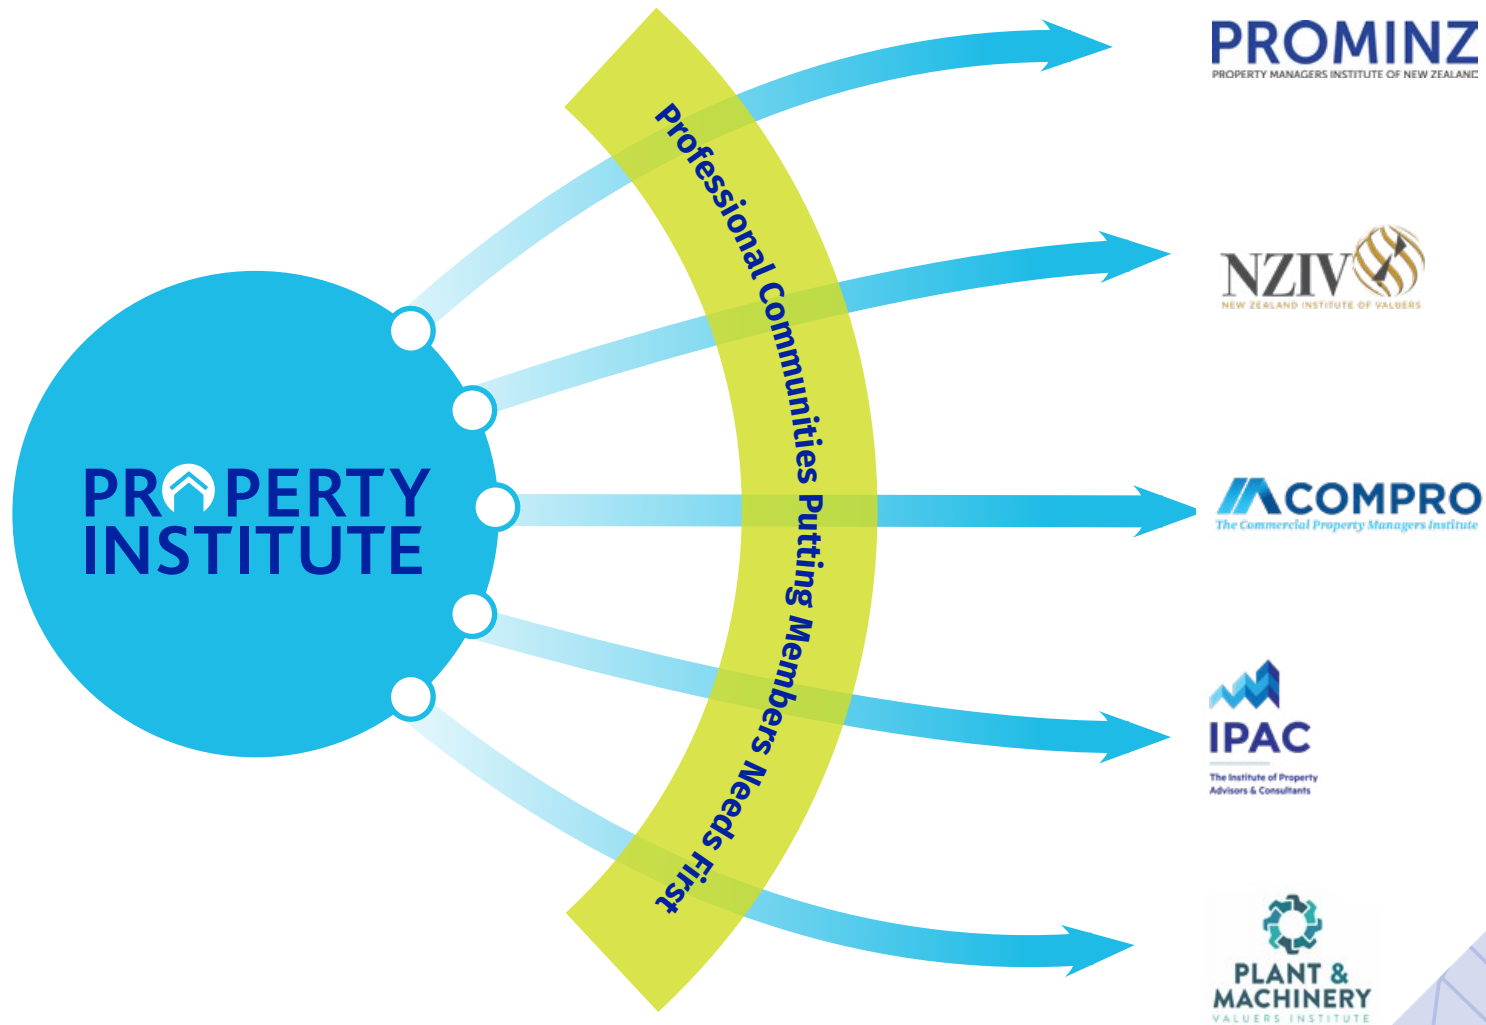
PROPERTY INSTITUTE

Professional Communities Putting Members Needs First

PROMINZ
PROPERTY MANAGERS INSTITUTE OF NEW ZEALAND

NZIV
NEW ZEALAND INSTITUTE OF VALUERS

COMPRO
The Commercial Property Managers Institute

IPAC
The Institute of Property Advisors & Consultants

PLANT & MACHINERY
VALUERS INSTITUTE